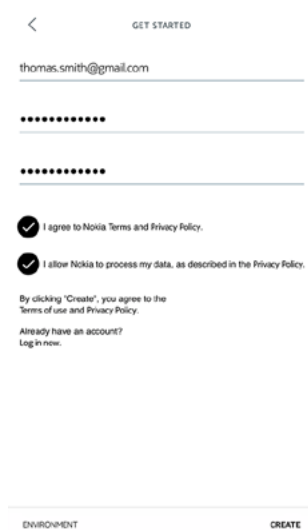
<

GET STARTED

thomas.smith@gmail.com

••••••••••••

••••••••••••

I agree to Nokia Terms and Privacy Policy.

I allow Nokia to process my data, as described in the Privacy Policy.

By clicking "Create", you agree to the Terms of use and Privacy Policy.

Already have an account? Log in now.

ENVIRONMENT

CREATE